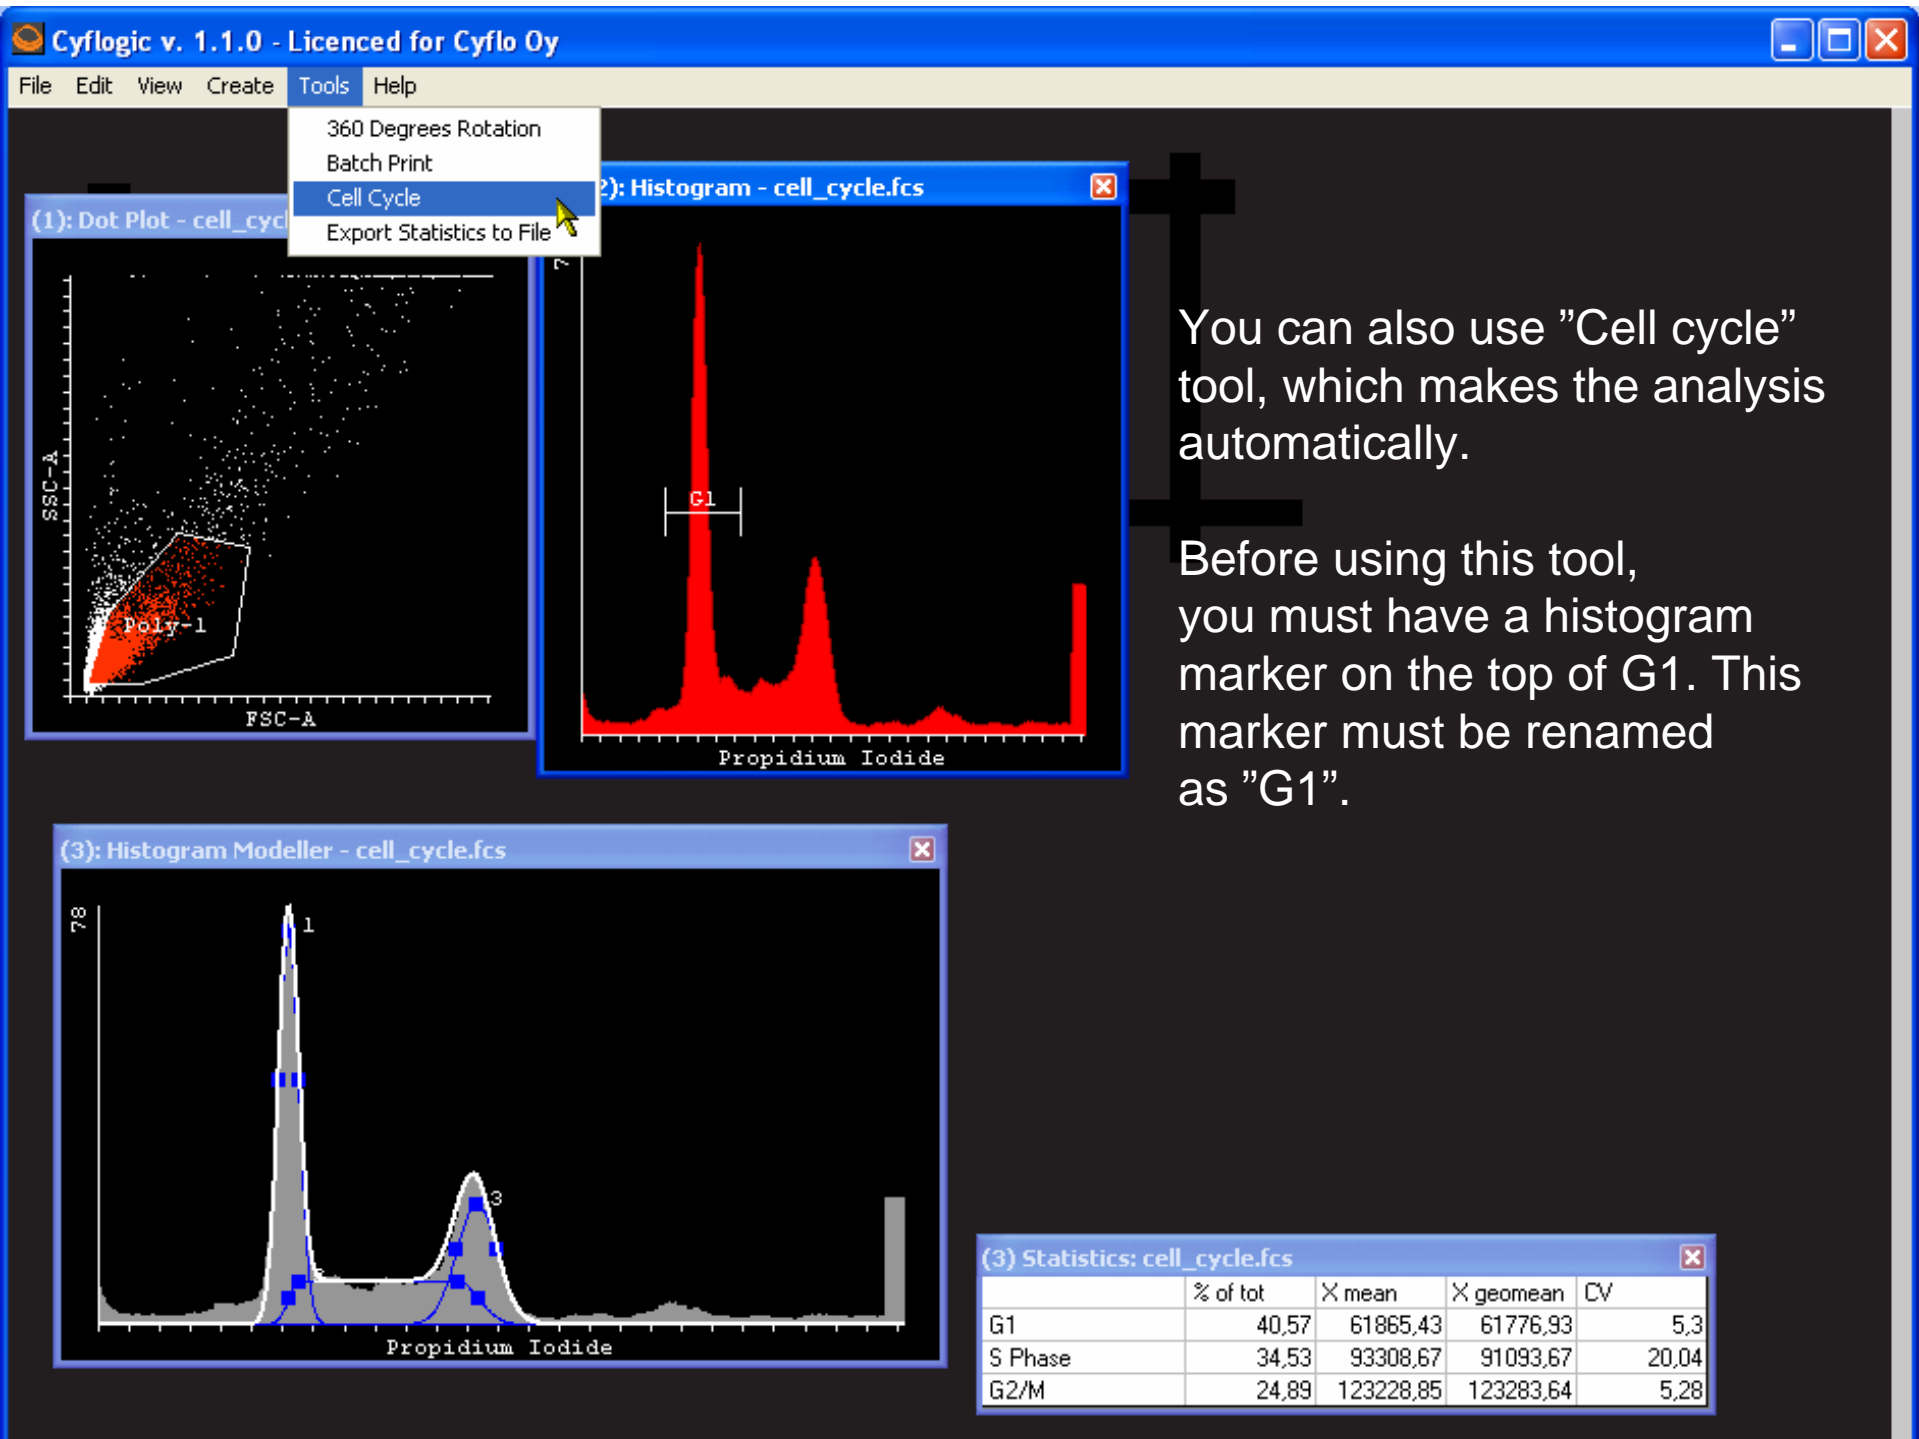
Cyflogic v. 1.1.0 - Licenced for Cyflo Oy

File Edit View Create Tools Help

360 Degrees Rotation
Batch Print
Cell Cycle
Export Statistics to File

(1): Dot Plot - cell_cyc

SSC-A

Poly-1

FSC-A

2): Histogram - cell_cycle.fcs

G1

Propidium Iodide

You can also use ”Cell cycle” tool, which makes the analysis automatically.

Before using this tool, you must have a histogram marker on the top of G1. This marker must be renamed as ”G1”.

(3): Histogram Modeller - cell_cycle.fcs

78

1

3

Propidium Iodide

(3) Statistics: cell_cycle.fcs

| | % of tot | X mean | X geomean | CV |
|---|---|---|---|---|
| G1 | 40,57 | 61865,43 | 61776,93 | 5,3 |
| S Phase | 34,53 | 93308,67 | 91093,67 | 20,04 |
| G2/M | 24,89 | 123228,85 | 123283,64 | 5,28 |